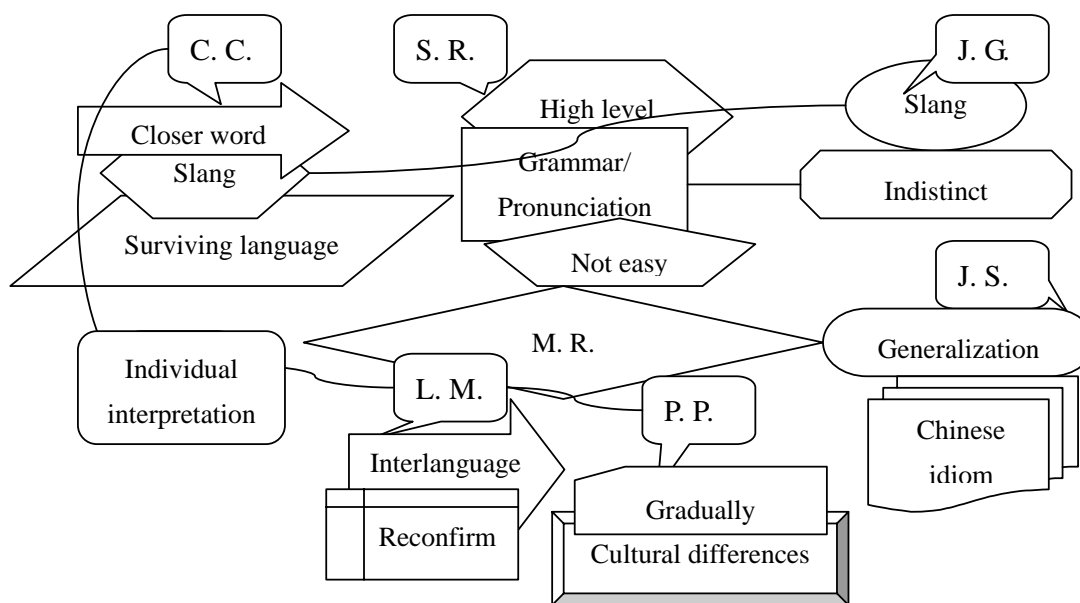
C. C.

S. R.

J. G.

High level

Slang

Closer word

Grammar/ Pronunciation

Slang

Indistinct

Surviving language

Not easy

J. S.

M. R.

Generalization

Individual interpretation

L. M.

P. P.

Chinese idiom

Interlanguage

Gradually

Reconfirm

Cultural differences